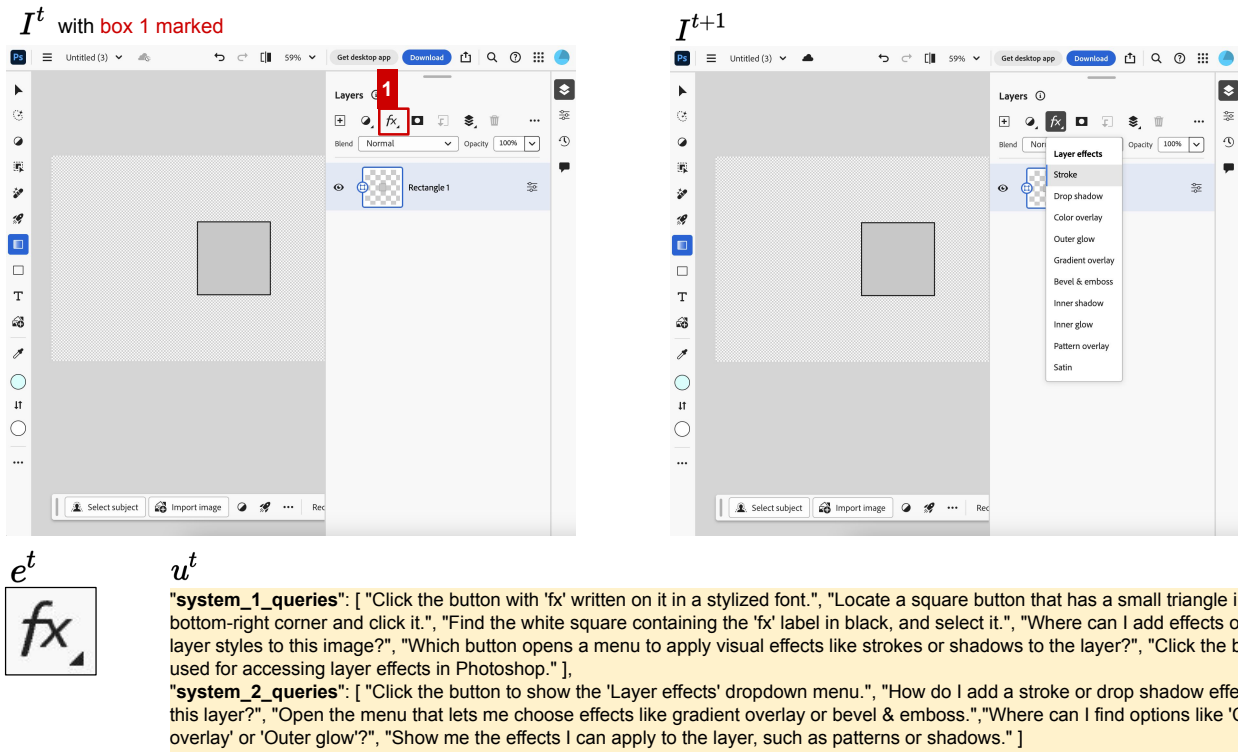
$I^t$ with box 1 marked

Untitled (3) 59% Get desktop app Download

Layers 1

Blend Normal Opacity 100%

Rectangle 1

Select subject Import image Rec

$I^{t+1}$

Untitled (3) 59% Get desktop app Download

Layers

Blend Nor Opacity 100%

Layer effects
Stroke
Drop shadow
Color overlay
Outer glow
Gradient overlay
Bevel & emboss
Inner shadow
Inner glow
Pattern overlay
Satin

Select subject Import image Rec

$e^t$

fx

$u^t$

"**system_1_queries**": [ "Click the button with 'fx' written on it in a stylized font.", "Locate a square button that has a small triangle i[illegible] bottom-right corner and click it.", "Find the white square containing the 'fx' label in black, and select it.", "Where can I add effects o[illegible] layer styles to this image?", "Which button opens a menu to apply visual effects like strokes or shadows to the layer?", "Click the b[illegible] used for accessing layer effects in Photoshop." ],
"**system_2_queries**": [ "Click the button to show the 'Layer effects' dropdown menu.", "How do I add a stroke or drop shadow effe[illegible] this layer?", "Open the menu that lets me choose effects like gradient overlay or bevel & emboss.","Where can I find options like '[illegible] overlay' or 'Outer glow'?", "Show me the effects I can apply to the layer, such as patterns or shadows." ]